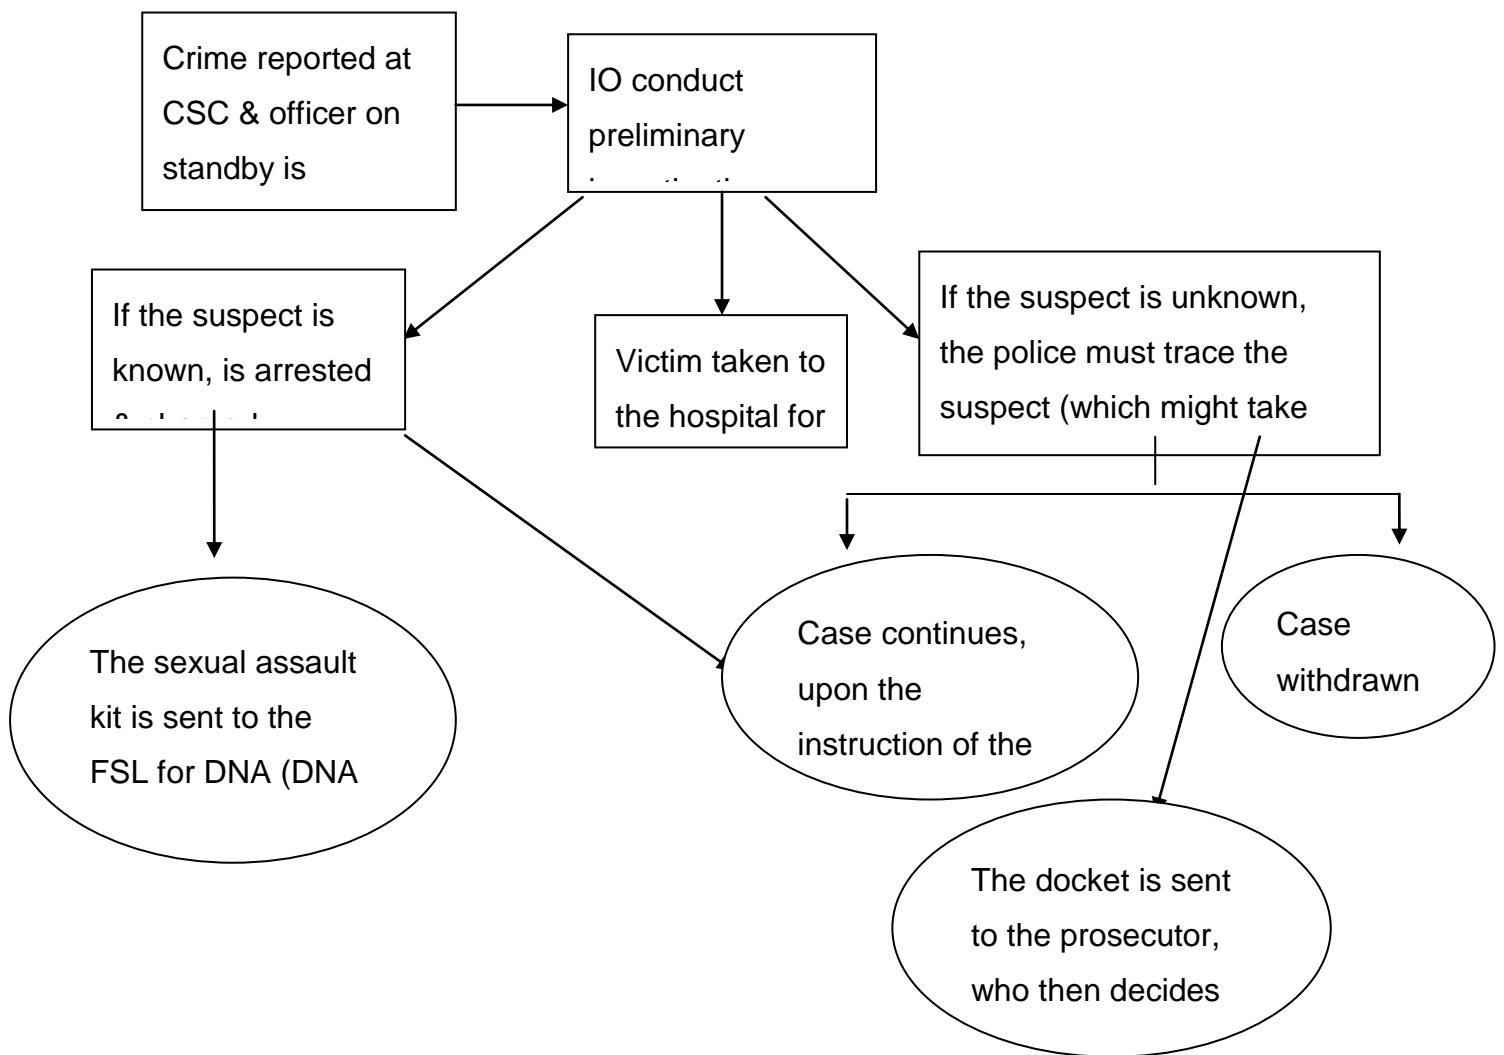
Crime reported at CSC & officer on standby is

IO conduct preliminary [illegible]

If the suspect is known, is arrested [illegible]

Victim taken to the hospital for

If the suspect is unknown, the police must trace the suspect (which might take

The sexual assault kit is sent to the FSL for DNA (DNA

Case continues, upon the instruction of the

Case withdrawn

The docket is sent to the prosecutor, who then decides